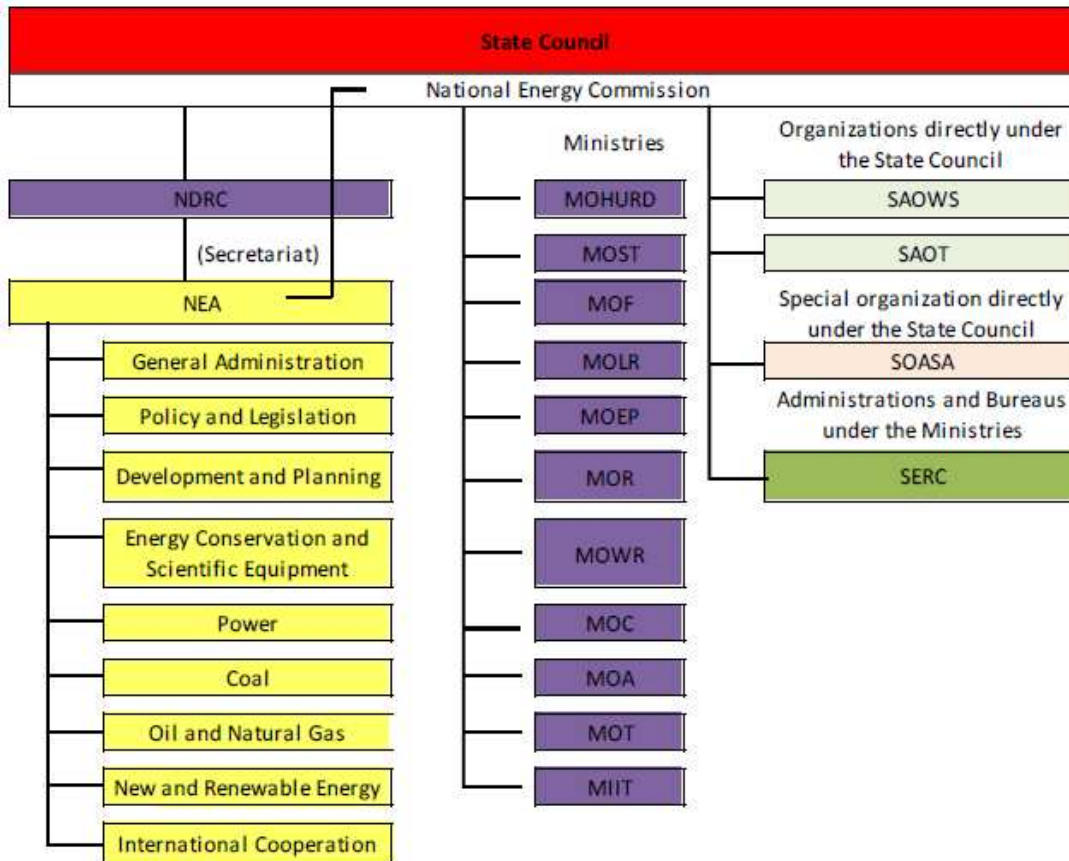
State Council

National Energy Commission

NDRC

(Secretariat)

NEA

General Administration

Policy and Legislation

Development and Planning

Energy Conservation and Scientific Equipment

Power

Coal

Oil and Natural Gas

New and Renewable Energy

International Cooperation

Ministries

MOHURD

MOST

MOF

MOLR

MOEP

MOR

MOWR

MOC

MOA

MOT

MIIT

Organizations directly under the State Council

SAOWS

SAOT

Special organization directly under the State Council

SOASA

Administrations and Bureaus under the Ministries

SERC